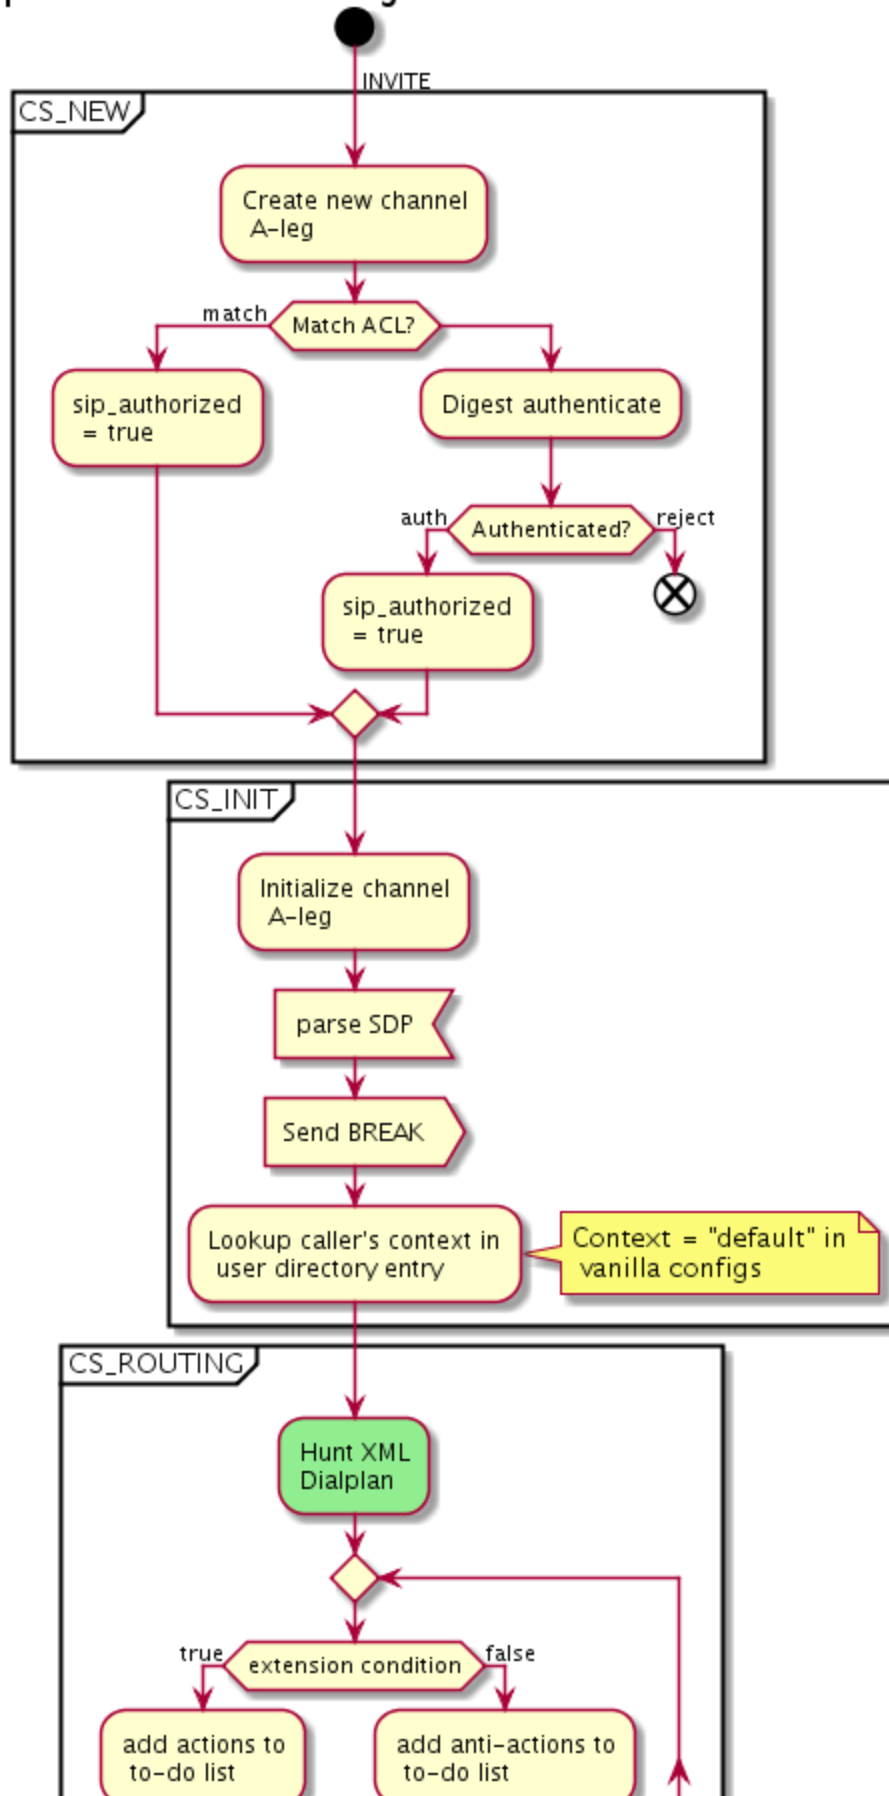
INVITE

CS_NEW

Create new channel A-leg

match

Match ACL?

sip_authorized = true

Digest authenticate

auth

Authenticated?

reject

sip_authorized = true

CS_INIT

Initialize channel A-leg

parse SDP

Send BREAK

Lookup caller's context in user directory entry

Context = "default" in vanilla configs

CS_ROUTING

Hunt XML Dialplan

true

extension condition

false

add actions to to-do list

add anti-actions to to-do list